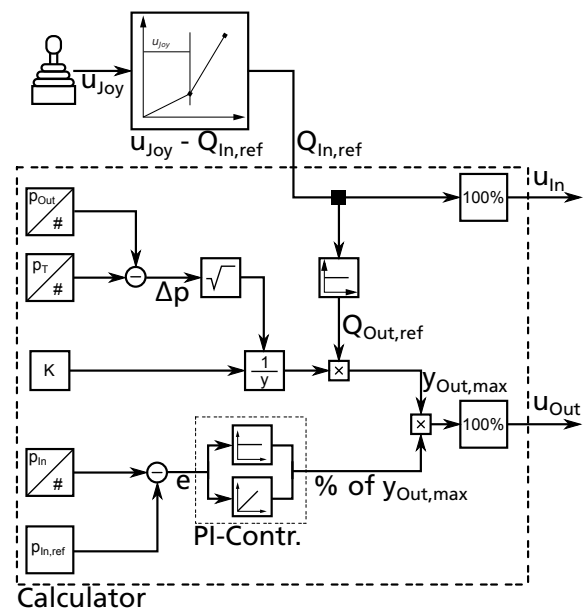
$u_{Joy}$

$u_{Joy}$

$u_{Joy} - Q_{In,ref}$

$Q_{In,ref}$

$u_{In}$

100%

$p_{Out}$

#

$p_T$

#

$\Delta p$

$\sqrt{}$

$Q_{Out,ref}$

K

$\frac{1}{y}$

×

$y_{Out,max}$

×

100%

$u_{Out}$

$p_{In}$

#

e

% of $y_{Out,max}$

$p_{In,ref}$

PI-Contr.

Calculator